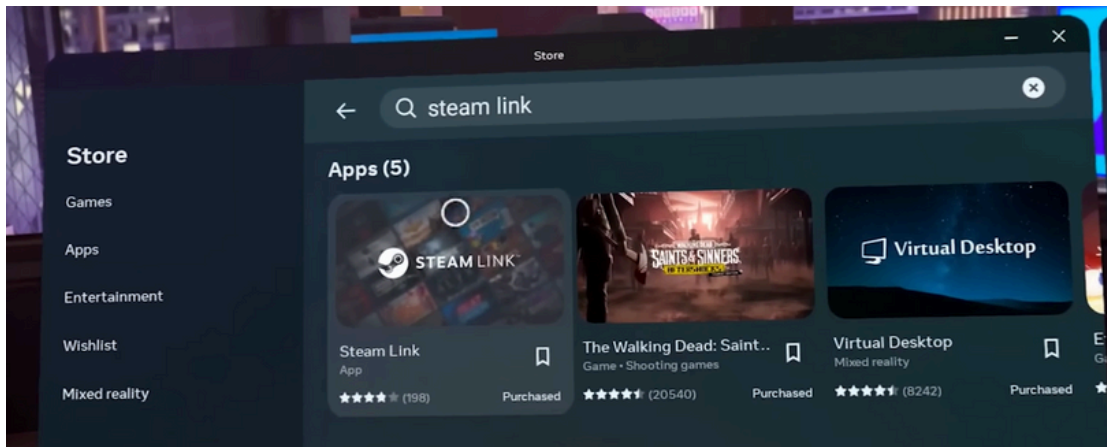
Store

steam link

Store

Games

Apps

Entertainment

Wishlist

Mixed reality

Apps (5)

STEAM LINK

Steam Link
App
★★★★★ (198) Purchased

THE WALKING DEAD SAINTS & SINNERS

The Walking Dead: Saint..
Game • Shooting games
★★★★★ (20540) Purchased

Virtual Desktop

Virtual Desktop
Mixed reality
★★★★★ (8242) Purchased

E
G